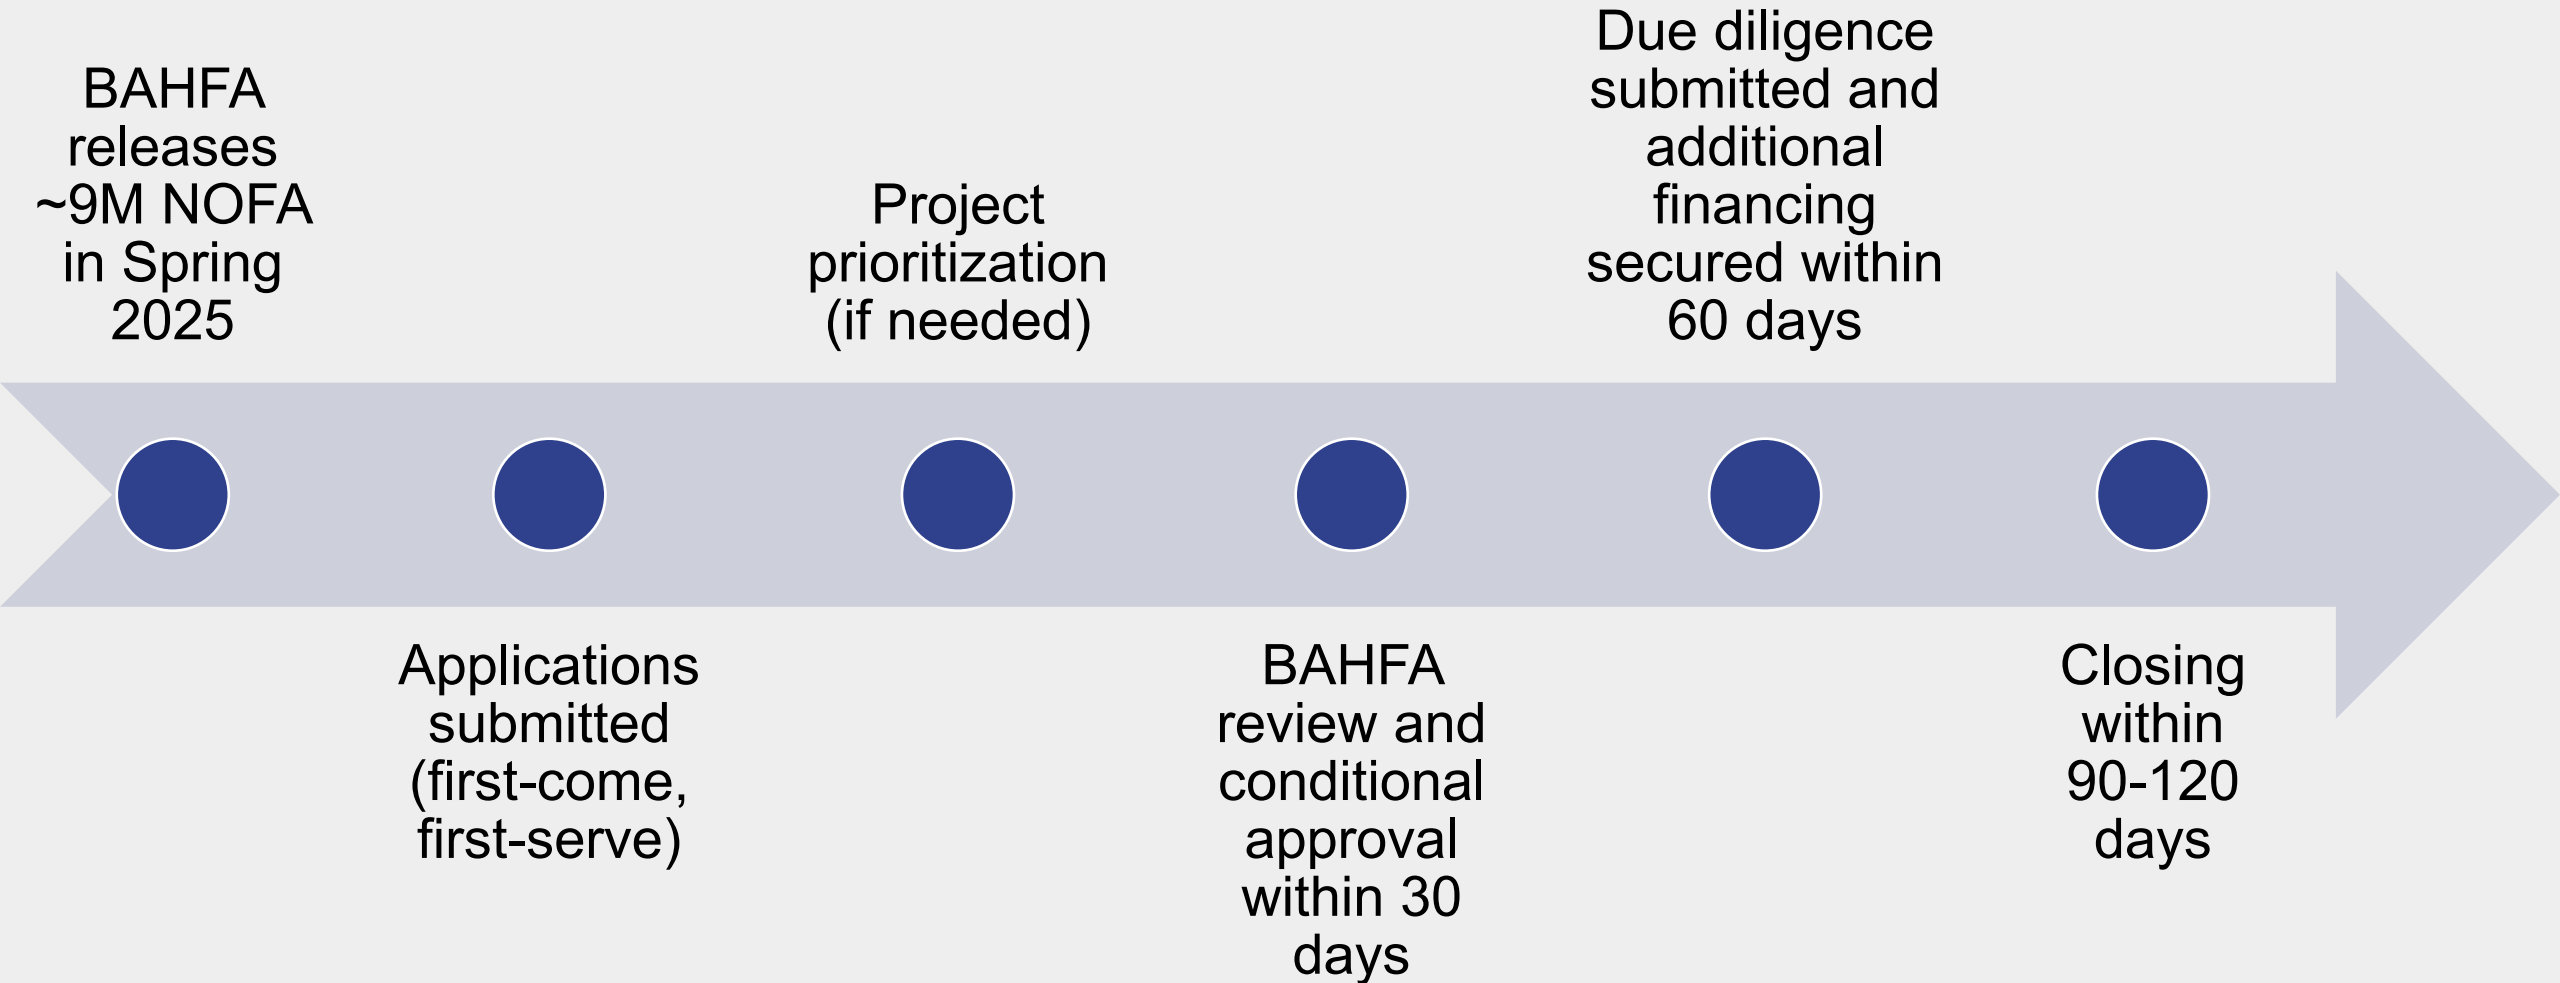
BAHFA releases ~9M NOFA in Spring 2025

Applications submitted (first-come, first-serve)

Project prioritization (if needed)

BAHFA review and conditional approval within 30 days

Due diligence submitted and additional financing secured within 60 days

Closing within 90-120 days